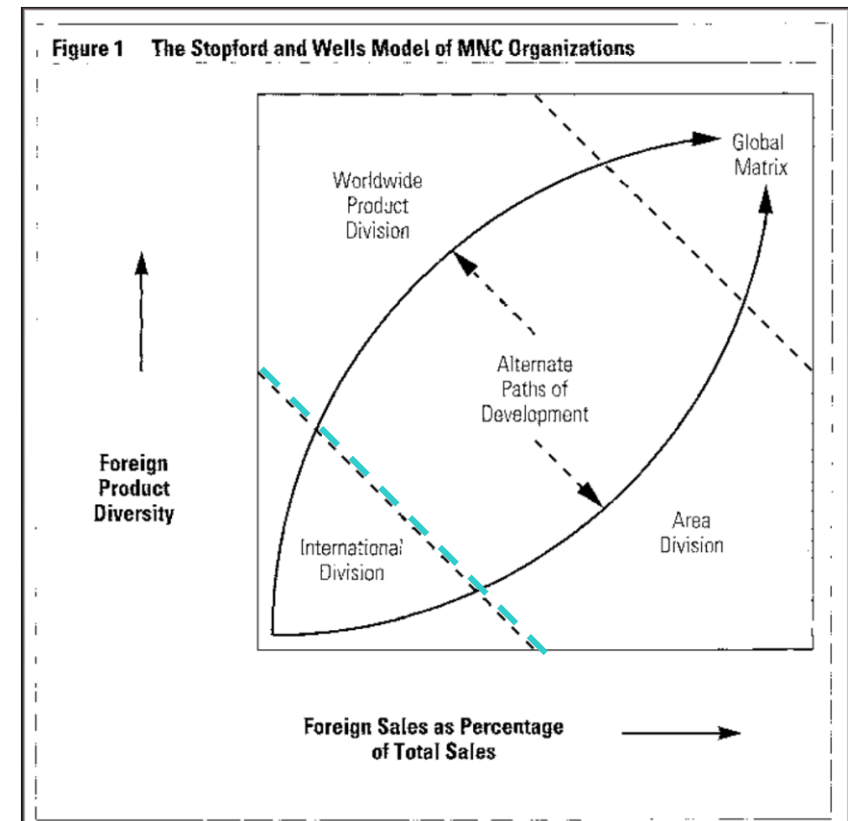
Figure 1 The Stopford and Wells Model of MNC Organizations

Worldwide Product Division

Global Matrix

Alternate Paths of Development

Foreign Product Diversity

International Division

Area Division

Foreign Sales as Percentage of Total Sales